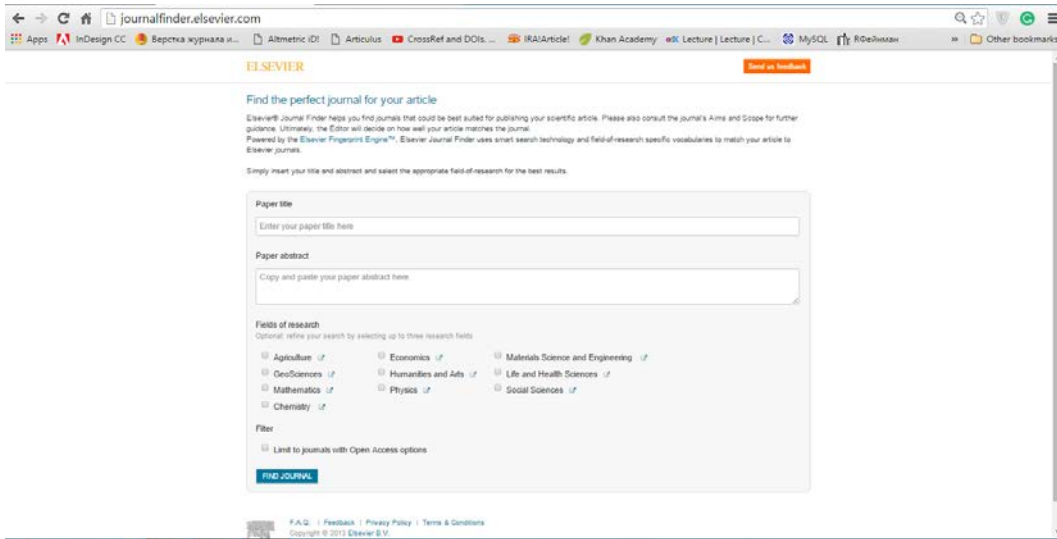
journalfinder.elsevier.com

Apps InDesign CC Верстка журнала и... Altmetric iD! Articulus CrossRef and DOIs. ... IRA!Article! Khan Academy Lecture | Lecture | C... MySQL RФейнман » Other bookmarks

ELSEVIER

Send us feedback

Find the perfect journal for your article

Elsevier® Journal Finder helps you find journals that could be best suited for publishing your scientific article. Please also consult the journal's Aims and Scope for further guidance. Ultimately, the Editor will decide on how well your article matches the journal.
Powered by the Elsevier Fingerprint Engine™, Elsevier Journal Finder uses smart search technology and field-of-research specific vocabularies to match your article to Elsevier journals.

Simply insert your title and abstract and select the appropriate field-of-research for the best results.

Paper title

Enter your paper title here

Paper abstract

Copy and paste your paper abstract here

Fields of research
Optional: refine your search by selecting up to three research fields

Agriculture
Economics
Materials Science and Engineering
GeoSciences
Humanities and Arts
Life and Health Sciences
Mathematics
Physics
Social Sciences
Chemistry

Filter

Limit to journals with Open Access options

FIND JOURNAL

F.A.Q. | Feedback | Privacy Policy | Terms & Conditions
Copyright © 2013 Elsevier B.V.